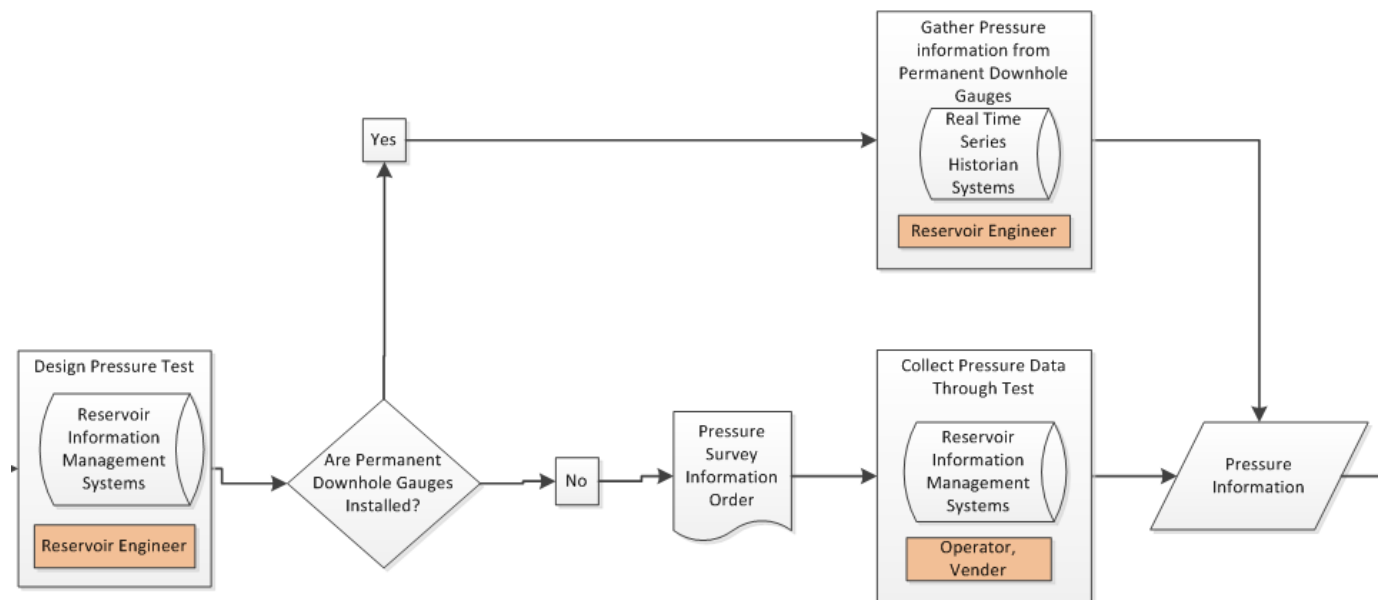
Gather Pressure information from Permanent Downhole Gauges

Real Time Series Historian Systems

Reservoir Engineer

Yes

Design Pressure Test

Reservoir Information Management Systems

Reservoir Engineer

Are Permanent Downhole Gauges Installed?

No

Pressure Survey Information Order

Collect Pressure Data Through Test

Reservoir Information Management Systems

Operator, Vender

Pressure Information